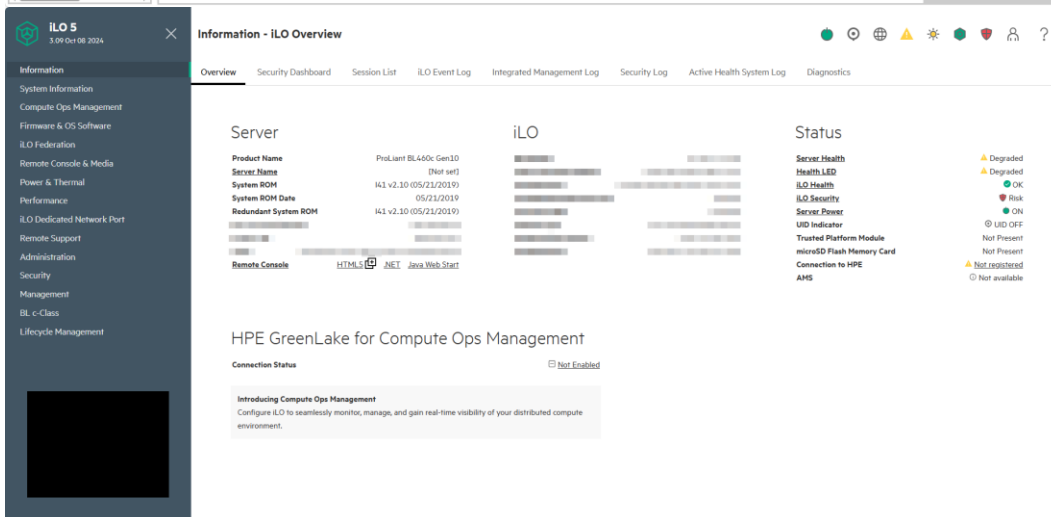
iLO 5
3.09 Oct 08 2024

Information
System Information
Compute Ops Management
Firmware & OS Software
iLO Federation
Remote Console & Media
Power & Thermal
Performance
iLO Dedicated Network Port
Remote Support
Administration
Security
Management
BL c-Class
Lifecycle Management

Information - iLO Overview

Overview | Security Dashboard | Session List | iLO Event Log | Integrated Management Log | Security Log | Active Health System Log | Diagnostics

Server

| | |
|---|---|
| Product Name | ProLiant BL460c Gen10 |
| Server Name | [Not set] |
| System ROM | I41 v2.10 (05/21/2019) |
| System ROM Date | 05/21/2019 |
| Redundant System ROM | I41 v2.10 (05/21/2019) |
| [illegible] | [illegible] |
| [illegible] | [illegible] |
| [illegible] | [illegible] |
| Remote Console | HTML5 .NET Java Web Start |

iLO

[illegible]

Status

| | |
|---|---|
| Server Health | Degraded |
| Health LED | Degraded |
| iLO Health | OK |
| iLO Security | Risk |
| Server Power | ON |
| UID Indicator | UID OFF |
| Trusted Platform Module | Not Present |
| microSD Flash Memory Card | Not Present |
| Connection to HPE | Not registered |
| AMS | Not available |

HPE GreenLake for Compute Ops Management

Connection Status Not Enabled

Introducing Compute Ops Management
Configure iLO to seamlessly monitor, manage, and gain real-time visibility of your distributed compute environment.